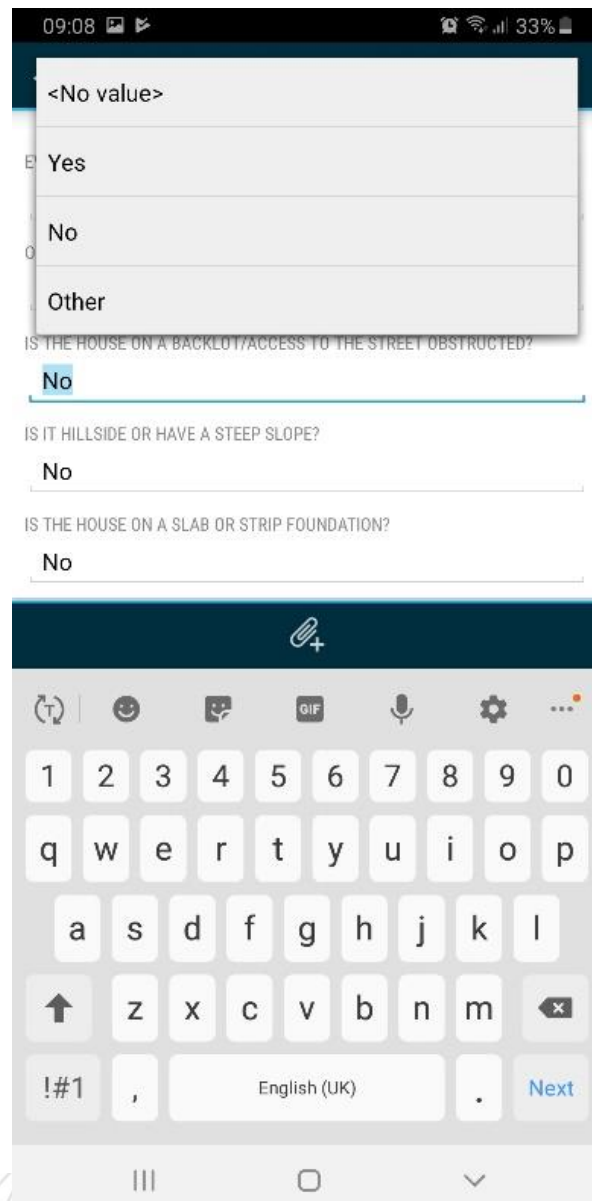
09:08 33%

<No value>

Yes

No

Other

IS THE HOUSE ON A BACKLOT/ACCESS TO THE STREET OBSTRUCTED?

No

IS IT HILLSIDE OR HAVE A STEEP SLOPE?

No

IS THE HOUSE ON A SLAB OR STRIP FOUNDATION?

No

GIF

1 2 3 4 5 6 7 8 9 0

q w e r t y u i o p

a s d f g h j k l

z x c v b n m

!#1 , English (UK) . Next